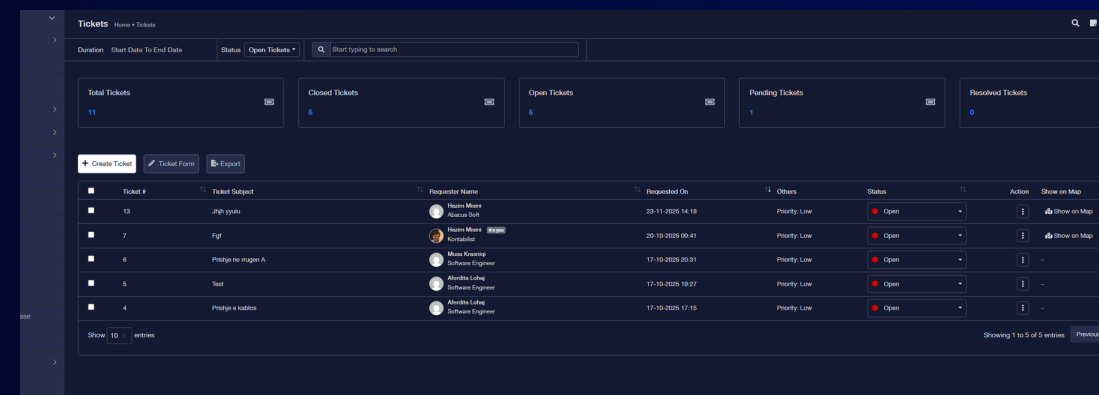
ase

Tickets Home • Tickets

Duration Start Date To End Date Status Open Tickets Start typing to search

Total Tickets 11

Closed Tickets 6

Open Tickets 5

Pending Tickets 1

Resolved Tickets 0

+ Create Ticket Ticket Form Export

| | Ticket # | Ticket Subject | Requester Name | Requested On | Others | Status | Action | Show on Map |
|---|---|---|---|---|---|---|---|---|
| | 13 | Jhjh yyuiu | Hazim Misini Abacus Soft | 23-11-2025 14:18 | Priority: Low | Open | | Show on Map |
| | 7 | Fgf | Hazim Misini It's you Kontabilist | 20-10-2025 00:41 | Priority: Low | Open | | Show on Map |
| | 6 | Prishje ne rrugen A | Musa Krasniqi Software Engineer | 17-10-2025 20:31 | Priority: Low | Open | | - |
| | 5 | Test | Afordita Lohaj Software Engineer | 17-10-2025 19:27 | Priority: Low | Open | | - |
| | 4 | Prishje e kabllos | Afordita Lohaj Software Engineer | 17-10-2025 17:15 | Priority: Low | Open | | - |

Show 10 entries

Showing 1 to 5 of 5 entries Previous